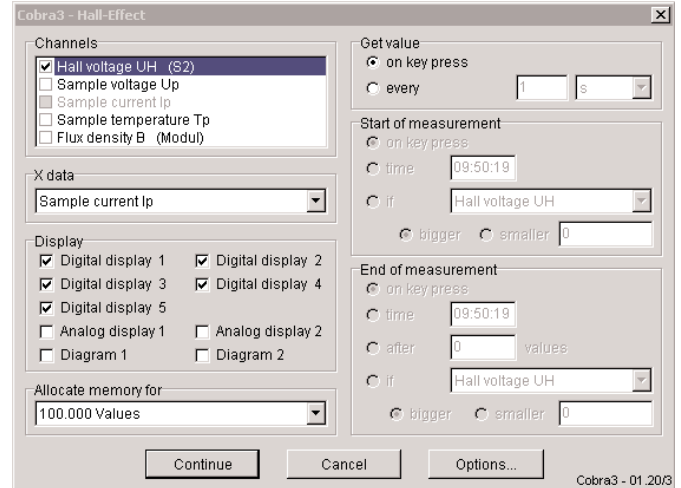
Cobra3 - Hall-Effect

Channels
Hall voltage UH (S2)
Sample voltage Up
Sample current Ip
Sample temperature Tp
Flux density B (Modul)

X data
Sample current Ip

Display
Digital display 1
Digital display 2
Digital display 3
Digital display 4
Digital display 5
Analog display 1
Analog display 2
Diagram 1
Diagram 2

Allocate memory for
100.000 Values

Get value
on key press
every 1 s

Start of measurement
on key press
time 09:50:19
if Hall voltage UH
bigger smaller 0

End of measurement
on key press
time 09:50:19
after 0 values
if Hall voltage UH
bigger smaller 0

Continue
Cancel
Options...

Cobra3 - 01.20/3